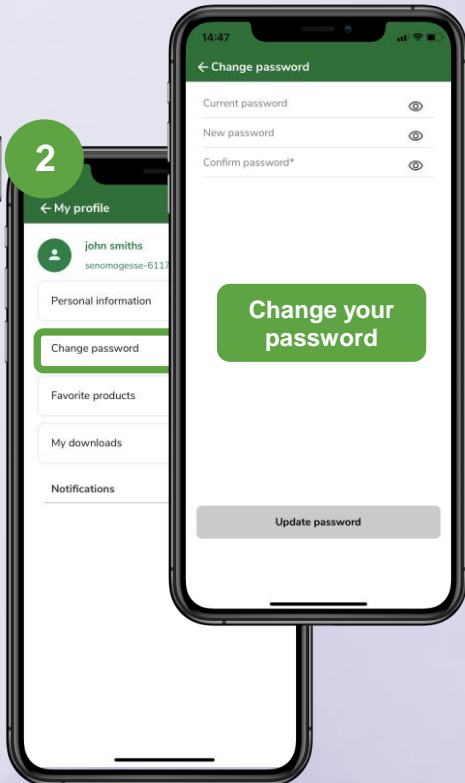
2

← My profile

john smiths

senomogesse-6117

Personal information

Change password

Favorite products

My downloads

Notifications

14:47

← Change password

Current password

New password

Confirm password*

Change your password

Update password